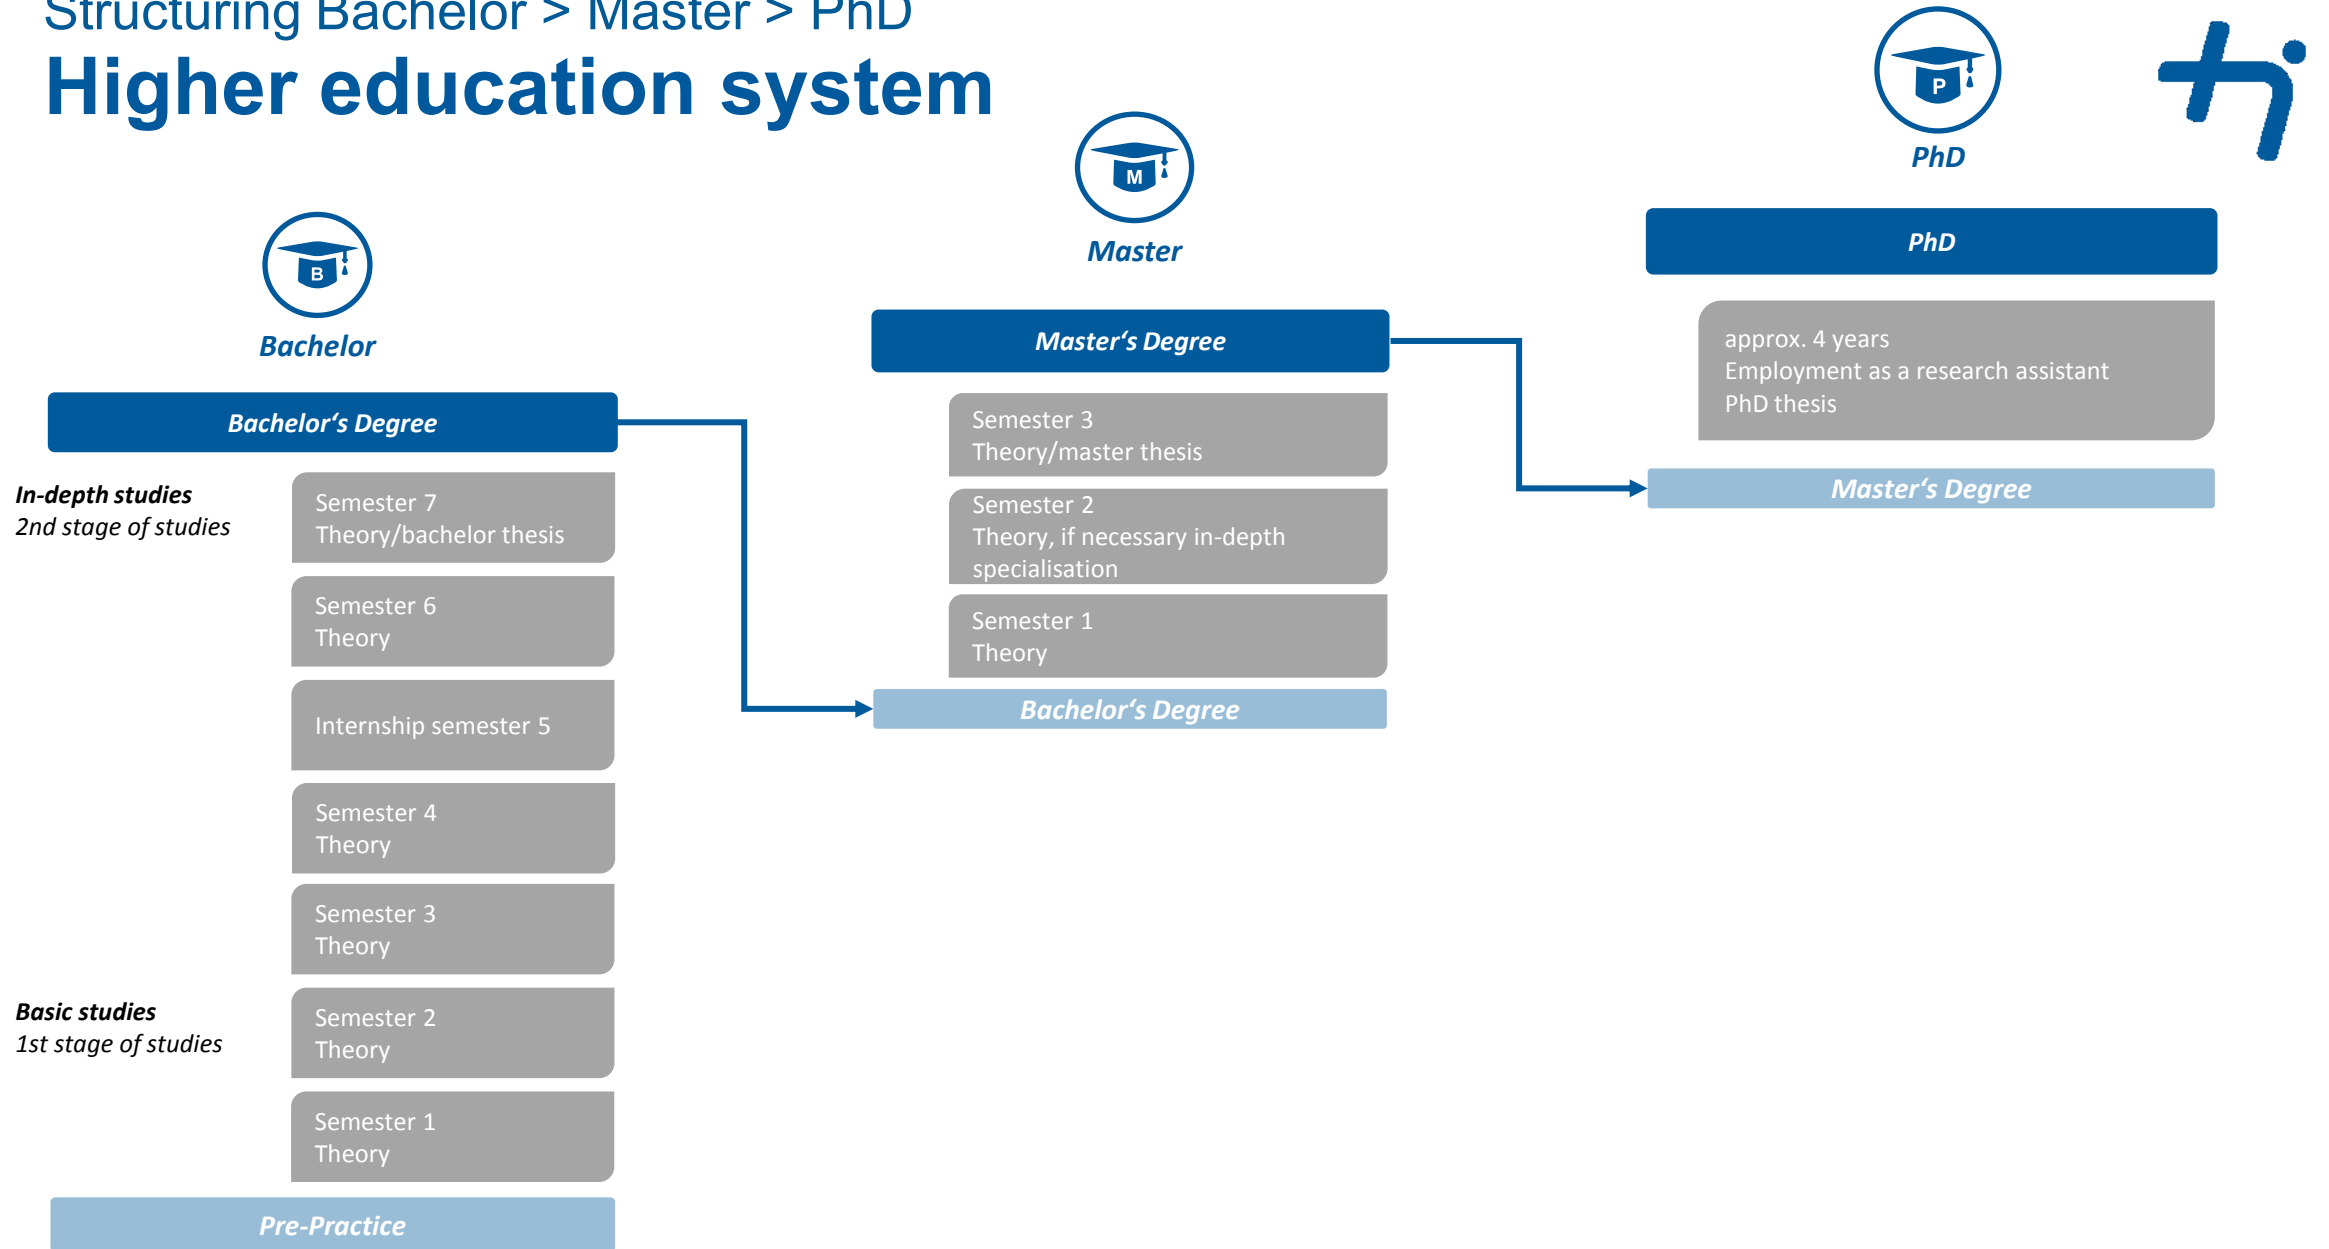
Structuring Bachelor > Master > PhD
Higher education system

B
Bachelor

Bachelor's Degree

In-depth studies
2nd stage of studies

Semester 7
Theory/bachelor thesis

Semester 6
Theory

Internship semester 5

Semester 4
Theory

Semester 3
Theory

Basic studies
1st stage of studies

Semester 2
Theory

Semester 1
Theory

Pre-Practice

M
Master

Master's Degree

Semester 3
Theory/master thesis

Semester 2
Theory, if necessary in-depth specialisation

Semester 1
Theory

Bachelor's Degree

P
PhD

PhD

approx. 4 years
Employment as a research assistant
PhD thesis

Master's Degree